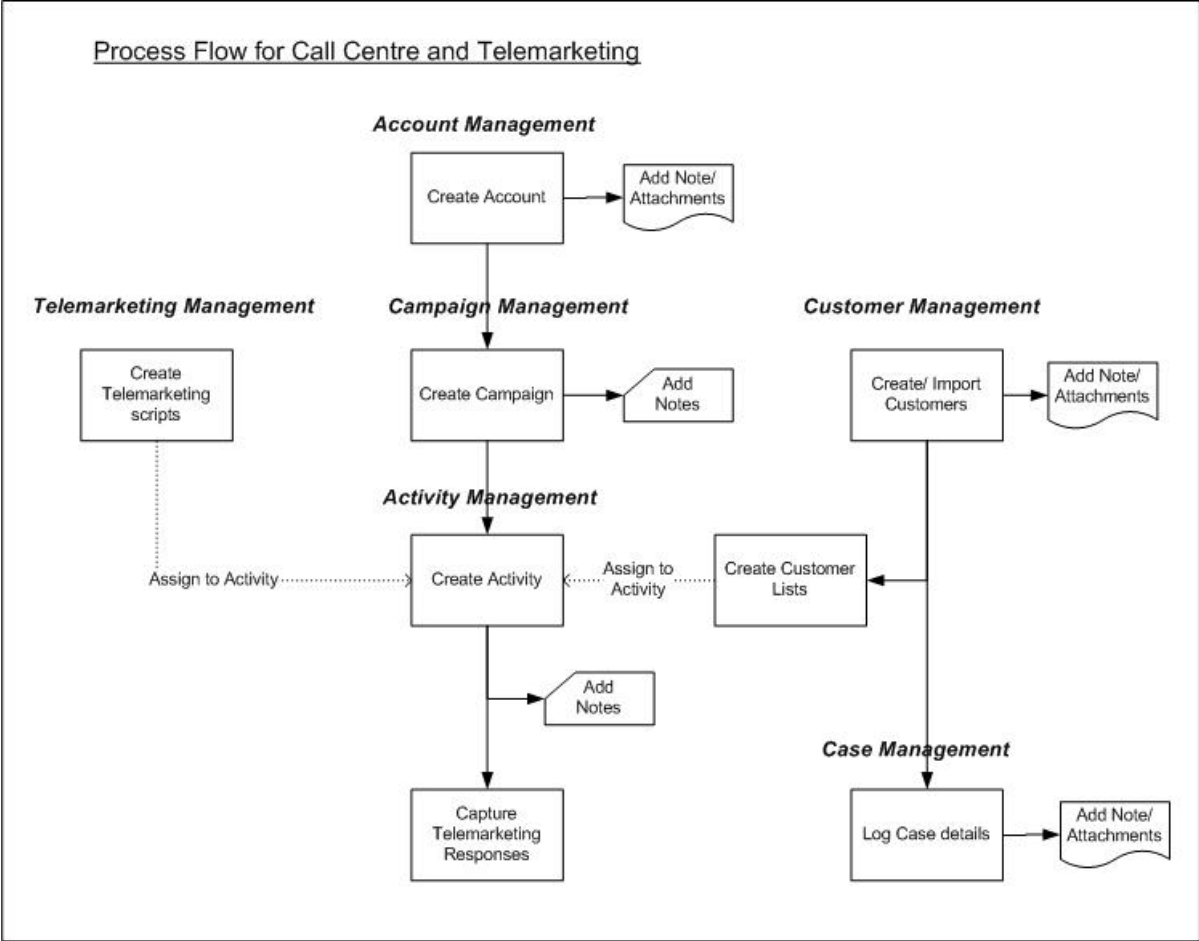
Process Flow for Call Centre and Telemarketing

Account Management

Create Account

Add Note/ Attachments

Telemarketing Management

Campaign Management

Customer Management

Create Telemarketing scripts

Create Campaign

Add Notes

Create/ Import Customers

Add Note/ Attachments

Activity Management

Assign to Activity

Create Activity

Assign to Activity

Create Customer Lists

Add Notes

Case Management

Capture Telemarketing Responses

Log Case details

Add Note/ Attachments